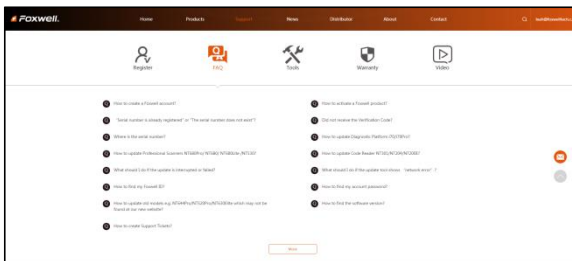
Foxwell.

Home Products Support News Distributor About Contact

Register FAQ Tools Warranty Video

How to create a Foxwell account?

"Serial number is already registered" or "The serial number does not exist"?

Where is the serial number?

How to update Professional Scanners NT680Pro/ NT(46)/ NT(60)Elite /NT530?

What should I do if the update is interrupted or failed?

How to find my Foxwell ID?

How to update old models e.g. NT(4)Pro/NT520Pro/NT(6)Elite which may not be found at our new website?

How to create Support Tickets?

How to activate a Foxwell product?

Did not receive the Verification Code?

How to update Diagnostic Platform i70/i70Pro?

How to update Code Reader NT(4)/NT(3)/NT(3)?

What should I do if the update tool shows "network error"?

How to find my account password?

How to find the software version?

More